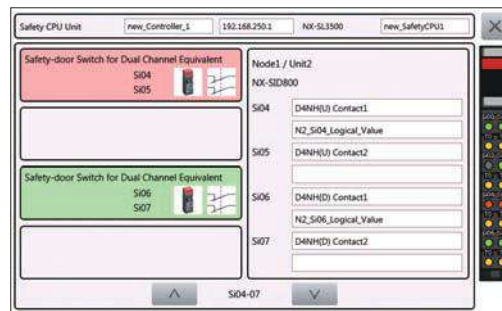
Safety CPU Unit new_Controller_1 192.168.250.1 NX-SL3500 new_SafetyCPU1

Safety-door Switch for Dual Channel Equivalent
Si04
Si05

Safety-door Switch for Dual Channel Equivalent
Si06
Si07

Node1 / Unit2
NX-SID800

| Si04 | D4NH(U) Contact1 |
|---|---|
| | N2_Si04_Logical_Value |
| Si05 | D4NH(U) Contact2 |
| | |
| Si06 | D4NH(D) Contact1 |
| | N2_Si06_Logical_Value |
| Si07 | D4NH(D) Contact2 |
| | |

Si04-07